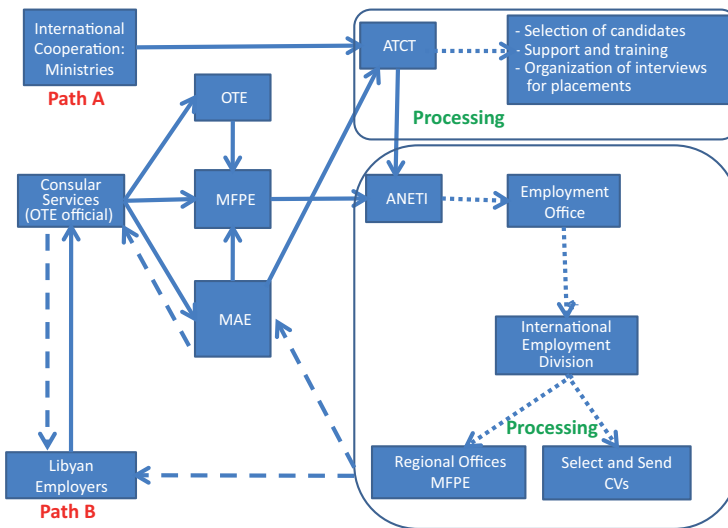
International Cooperation: Ministries

Path A

ATCT

- Selection of candidates
- Support and training
- Organization of interviews for placements

Processing

OTE

Consular Services (OTE official)

MFPE

ANETI

Employment Office

MAE

International Employment Division

Processing

Libyan Employers

Path B

Regional Offices MFPE

Select and Send CVs